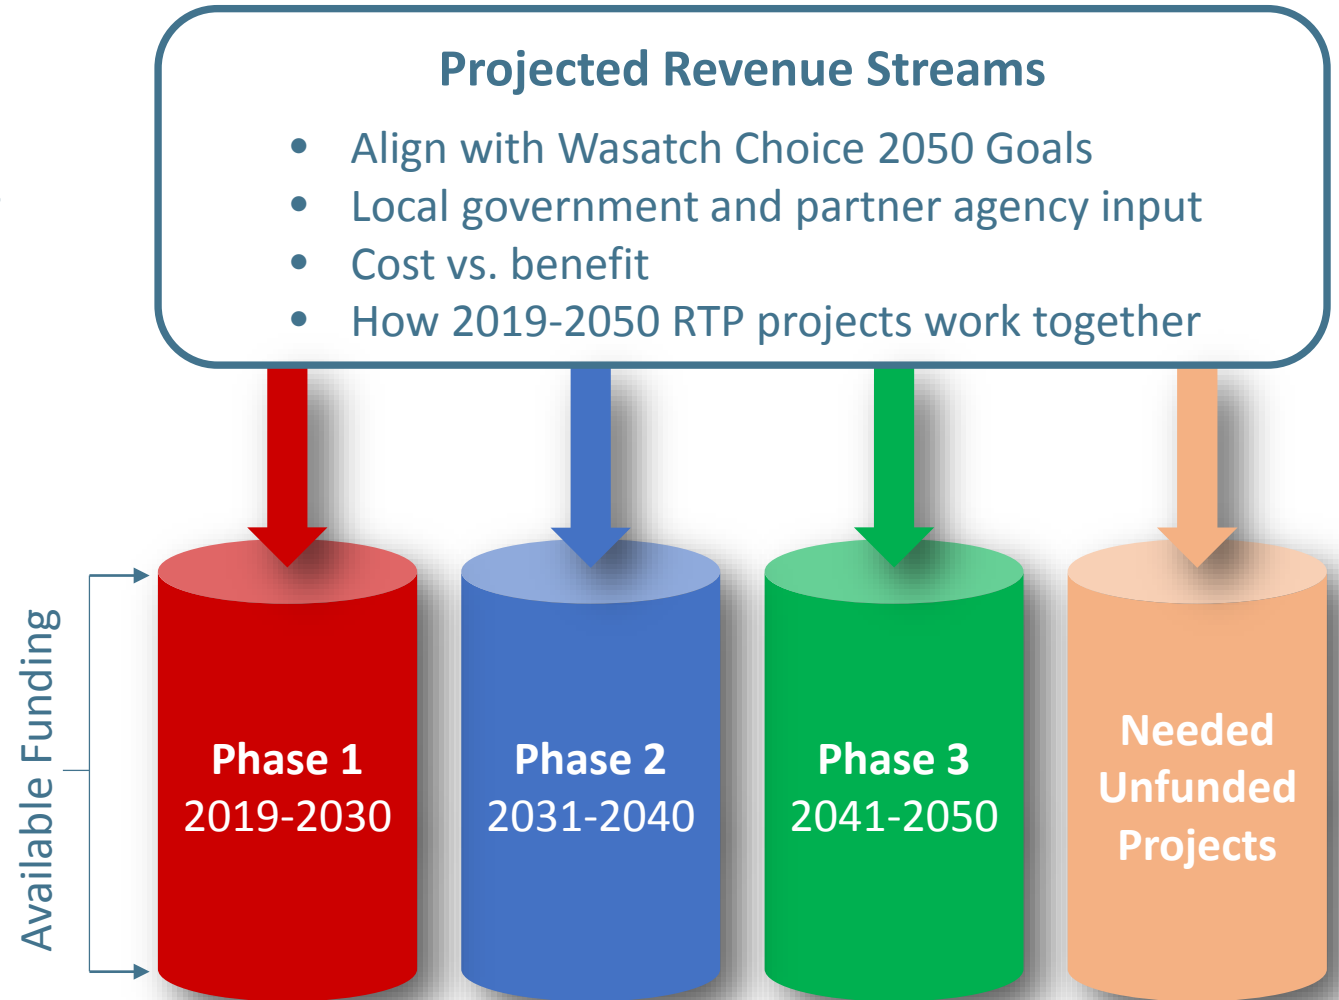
Projected Revenue Streams

- Align with Wasatch Choice 2050 Goals
- Local government and partner agency input
- Cost vs. benefit
- How 2019-2050 RTP projects work together

Available Funding

Phase 1
2019-2030

Phase 2
2031-2040

Phase 3
2041-2050

Needed Unfunded Projects